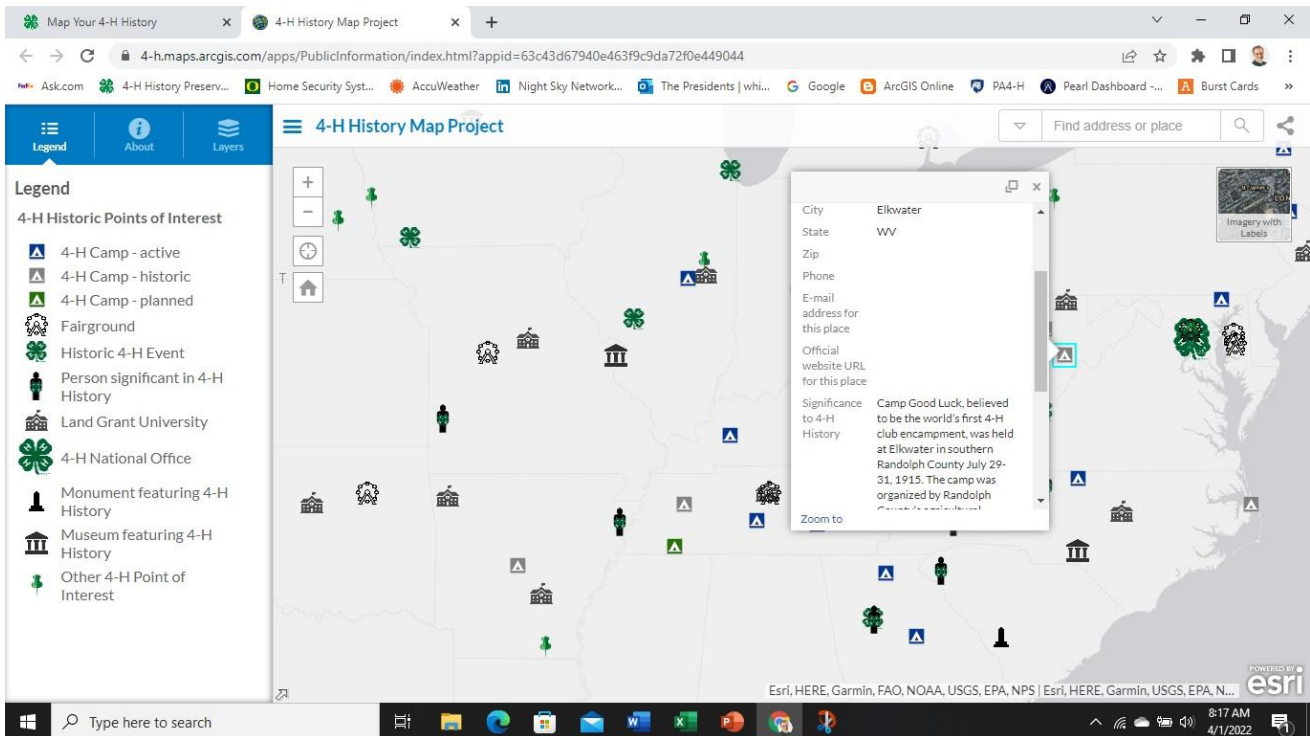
Map Your 4-H History
4-H History Map Project
4-h.maps.arcgis.com/apps/PublicInformation/index.html?appid=63c43d67940e463f9c9da72f0e449044
Ask.com 4-H History Preserv... Home Security Syst... AccuWeather Night Sky Network... The Presidents | whi... Google ArcGIS Online PA4-H Pearl Dashboard -... Burst Cards

Legend About Layers
4-H History Map Project
Find address or place

Legend
4-H Historic Points of Interest
4-H Camp - active
4-H Camp - historic
4-H Camp - planned
Fairground
Historic 4-H Event
Person significant in 4-H History
Land Grant University
4-H National Office
Monument featuring 4-H History
Museum featuring 4-H History
Other 4-H Point of Interest

Imagery with Labels

| City | Elkwater |
|---|---|
| State | WV |
| Zip | |
| Phone | |
| E-mail address for this place | |
| Official website URL for this place | |
| Significance to 4-H History | Camp Good Luck, believed to be the world's first 4-H club encampment, was held at Elkwater in southern Randolph County July 29-31, 1915. The camp was organized by Randolph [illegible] |

Zoom to

Esri, HERE, Garmin, FAO, NOAA, USGS, EPA, NPS | Esri, HERE, Garmin, USGS, EPA, N...
POWERED BY esri

Type here to search
8:17 AM
4/1/2022